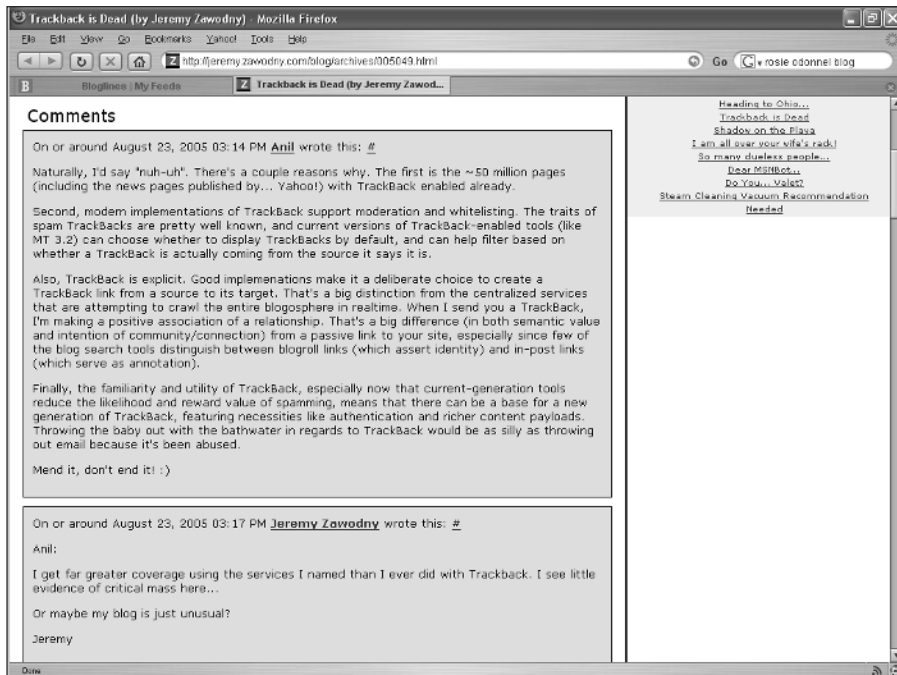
Trackback is Dead (by Jeremy Zawodny) - Mozilla Firefox

File Edit View Go Bookmarks Yahoo! Tools Help

http://jeremy.zawodny.com/blog/archives/005049.html

Go rosie odonnel blog

Bloglines | My Feeds

Trackback is Dead (by Jeremy Zawod...

Comments

On or around August 23, 2005 03:14 PM Anil wrote this: #

Naturally, I'd say "nuh-uh". There's a couple reasons why. The first is the ~50 million pages (including the news pages published by... Yahoo!) with TrackBack enabled already.

Second, modern implementations of TrackBack support moderation and whitelisting. The traits of spam TrackBacks are pretty well known, and current versions of TrackBack-enabled tools (like MT 3.2) can choose whether to display TrackBacks by default, and can help filter based on whether a TrackBack is actually coming from the source it says it is.

Also, TrackBack is explicit. Good implemenations make it a deliberate choice to create a TrackBack link from a source to its target. That's a big distinction from the centralized services that are attempting to crawl the entire blogosphere in realtime. When I send you a TrackBack, I'm making a positive association of a relationship. That's a big difference (in both semantic value and intention of community/connection) from a passive link to your site, especially since few of the blog search tools distinguish between blogroll links (which assert identity) and in-post links (which serve as annotation).

Finally, the familiarity and utility of TrackBack, especially now that current-generation tools reduce the likelihood and reward value of spamming, means that there can be a base for a new generation of TrackBack, featuring necessities like authentication and richer content payloads. Throwing the baby out with the bathwater in regards to TrackBack would be as silly as throwing out email because it's been abused.

Mend it, don't end it! :)

On or around August 23, 2005 03:17 PM Jeremy Zawodny wrote this: #

Anil:

I get far greater coverage using the services I named than I ever did with Trackback. I see little evidence of critical mass here...

Or maybe my blog is just unusual?

Jeremy

Heading to Ohio...
Trackback is Dead
Shadow on the Playa
I am all over your wife's rack!
So many dueless people...
Dear MSNBot...
Do You... Valet?
Steam Cleaning Vacuum Recommendation Needed

Done